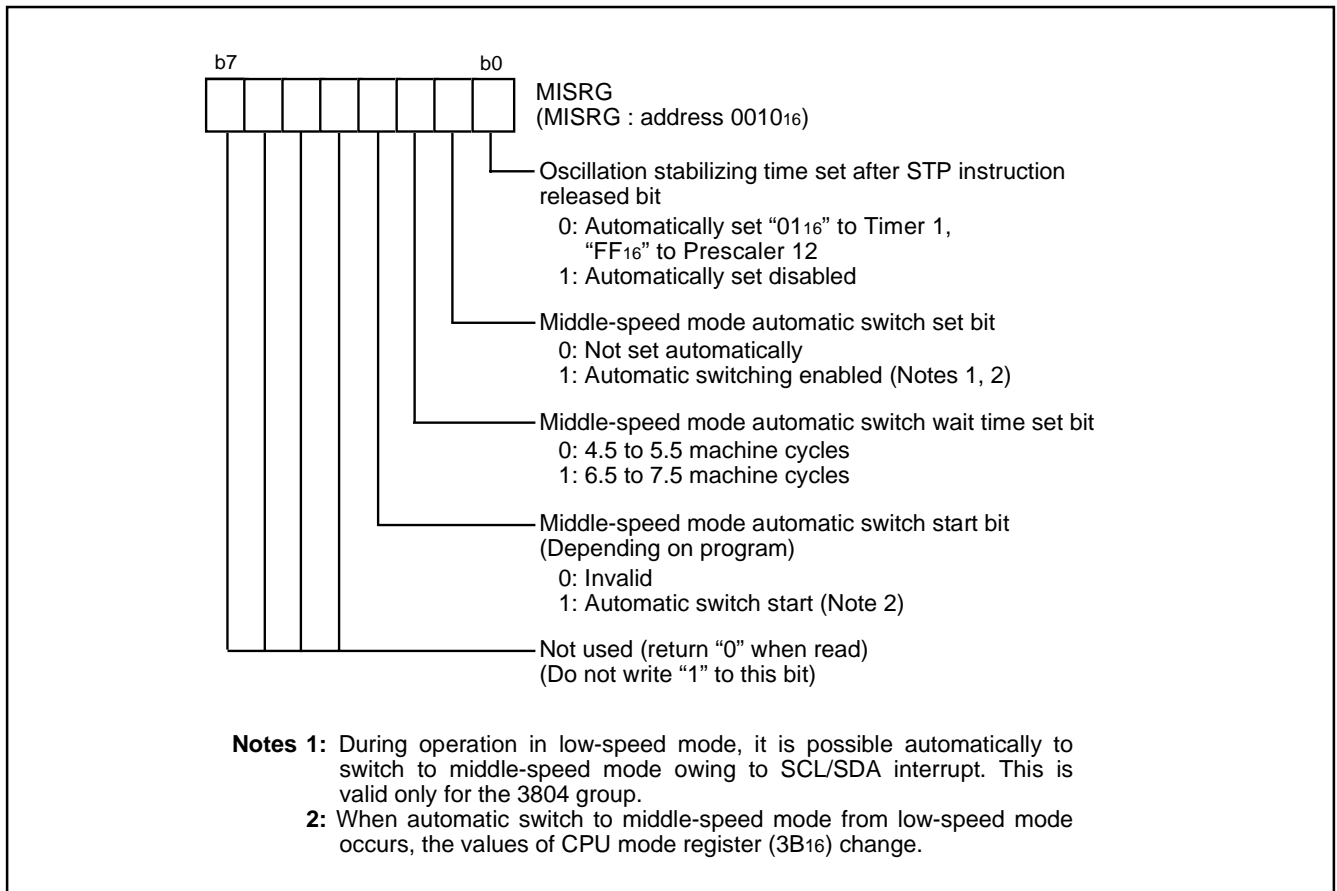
b7

b0

MISRG
(MISRG : address $0010_{16}$)

Oscillation stabilizing time set after STP instruction released bit
0: Automatically set “$01_{16}$” to Timer 1, “$FF_{16}$” to Prescaler 12
1: Automatically set disabled

Middle-speed mode automatic switch set bit
0: Not set automatically
1: Automatic switching enabled (Notes 1, 2)

Middle-speed mode automatic switch wait time set bit
0: 4.5 to 5.5 machine cycles
1: 6.5 to 7.5 machine cycles

Middle-speed mode automatic switch start bit
(Depending on program)
0: Invalid
1: Automatic switch start (Note 2)

Not used (return “0” when read)
(Do not write “1” to this bit)

Notes 1: During operation in low-speed mode, it is possible automatically to switch to middle-speed mode owing to SCL/SDA interrupt. This is valid only for the 3804 group.
2: When automatic switch to middle-speed mode from low-speed mode occurs, the values of CPU mode register ($3B_{16}$) change.